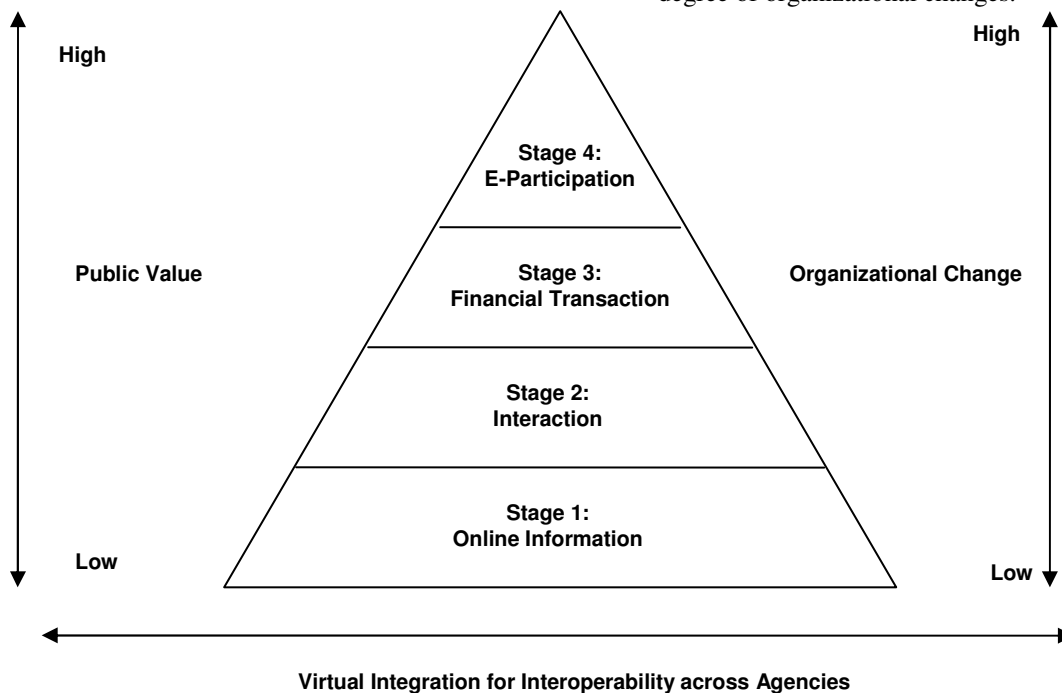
degree of organizational changes.

High

High

Stage 4:
E-Participation

Public Value

Stage 3:
Financial Transaction

Organizational Change

Stage 2:
Interaction

Stage 1:
Online Information

Low

Low

Virtual Integration for Interoperability across Agencies